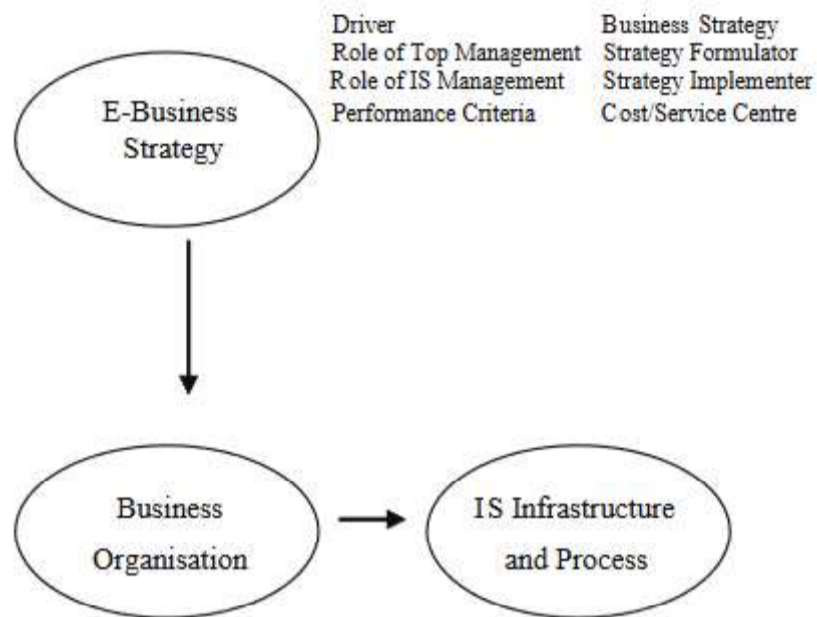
E-Business Strategy

| | |
|---|---|
| Driver | Business Strategy |
| Role of Top Management | Strategy Formulator |
| Role of IS Management | Strategy Implementer |
| Performance Criteria | Cost/Service Centre |

Business Organisation

IS Infrastructure and Process